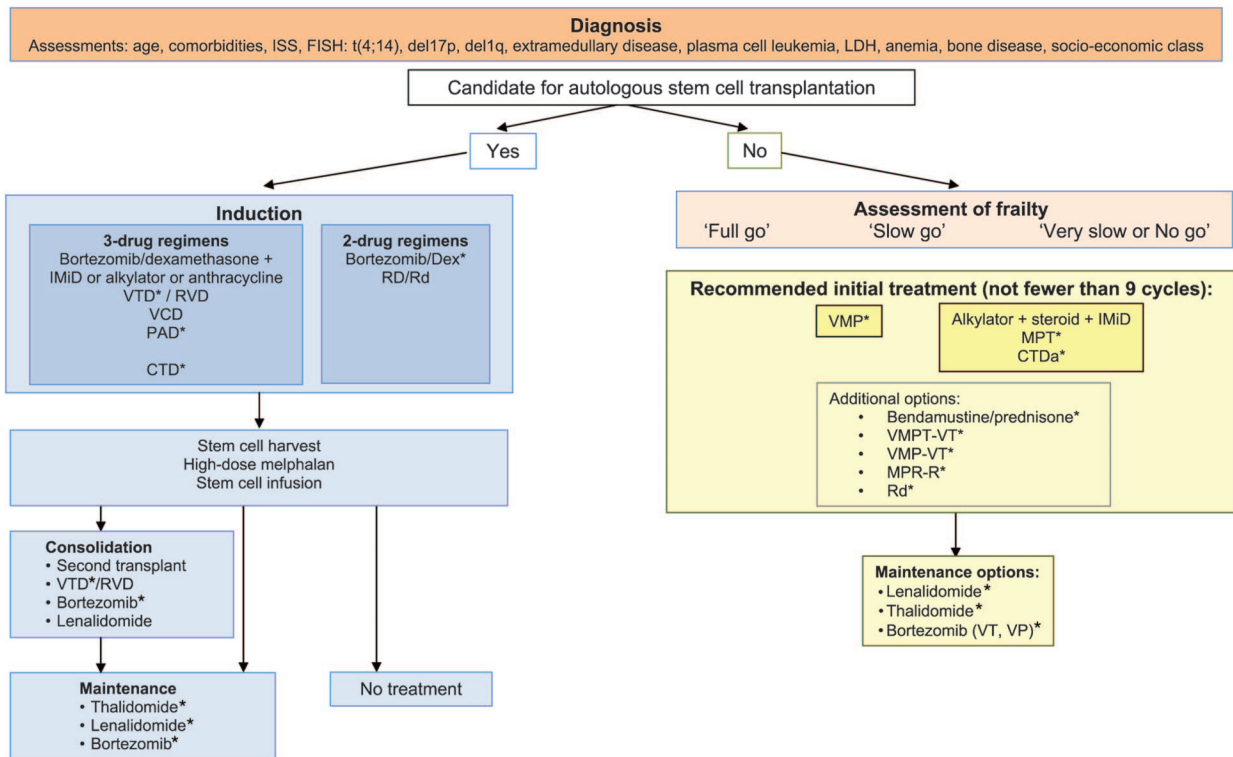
**Diagnosis**
Assessments: age, comorbidities, ISS, FISH: t(4;14), del17p, del1q, extramedullary disease, plasma cell leukemia, LDH, anemia, bone disease, socio-economic class

Candidate for autologous stem cell transplantation

Yes

No

**Induction**

**3-drug regimens**
Bortezomib/dexamethasone + IMiD or alkylator or anthracycline
VTD* / RVD
VCD
PAD*
CTD*

**2-drug regimens**
Bortezomib/Dex*
RD/Rd

Stem cell harvest
High-dose melphalan
Stem cell infusion

**Consolidation**
• Second transplant
• VTD*/RVD
• Bortezomib*
• Lenalidomide

**Maintenance**
• Thalidomide*
• Lenalidomide*
• Bortezomib*

No treatment

**Assessment of frailty**
'Full go' 'Slow go' 'Very slow or No go'

**Recommended initial treatment (not fewer than 9 cycles):**

VMP*

Alkylator + steroid + IMiD
MPT*
CTDa*

Additional options:
• Bendamustine/prednisone*
• VMPT-VT*
• VMP-VT*
• MPR-R*
• Rd*

**Maintenance options:**
• Lenalidomide*
• Thalidomide*
• Bortezomib (VT, VP)*